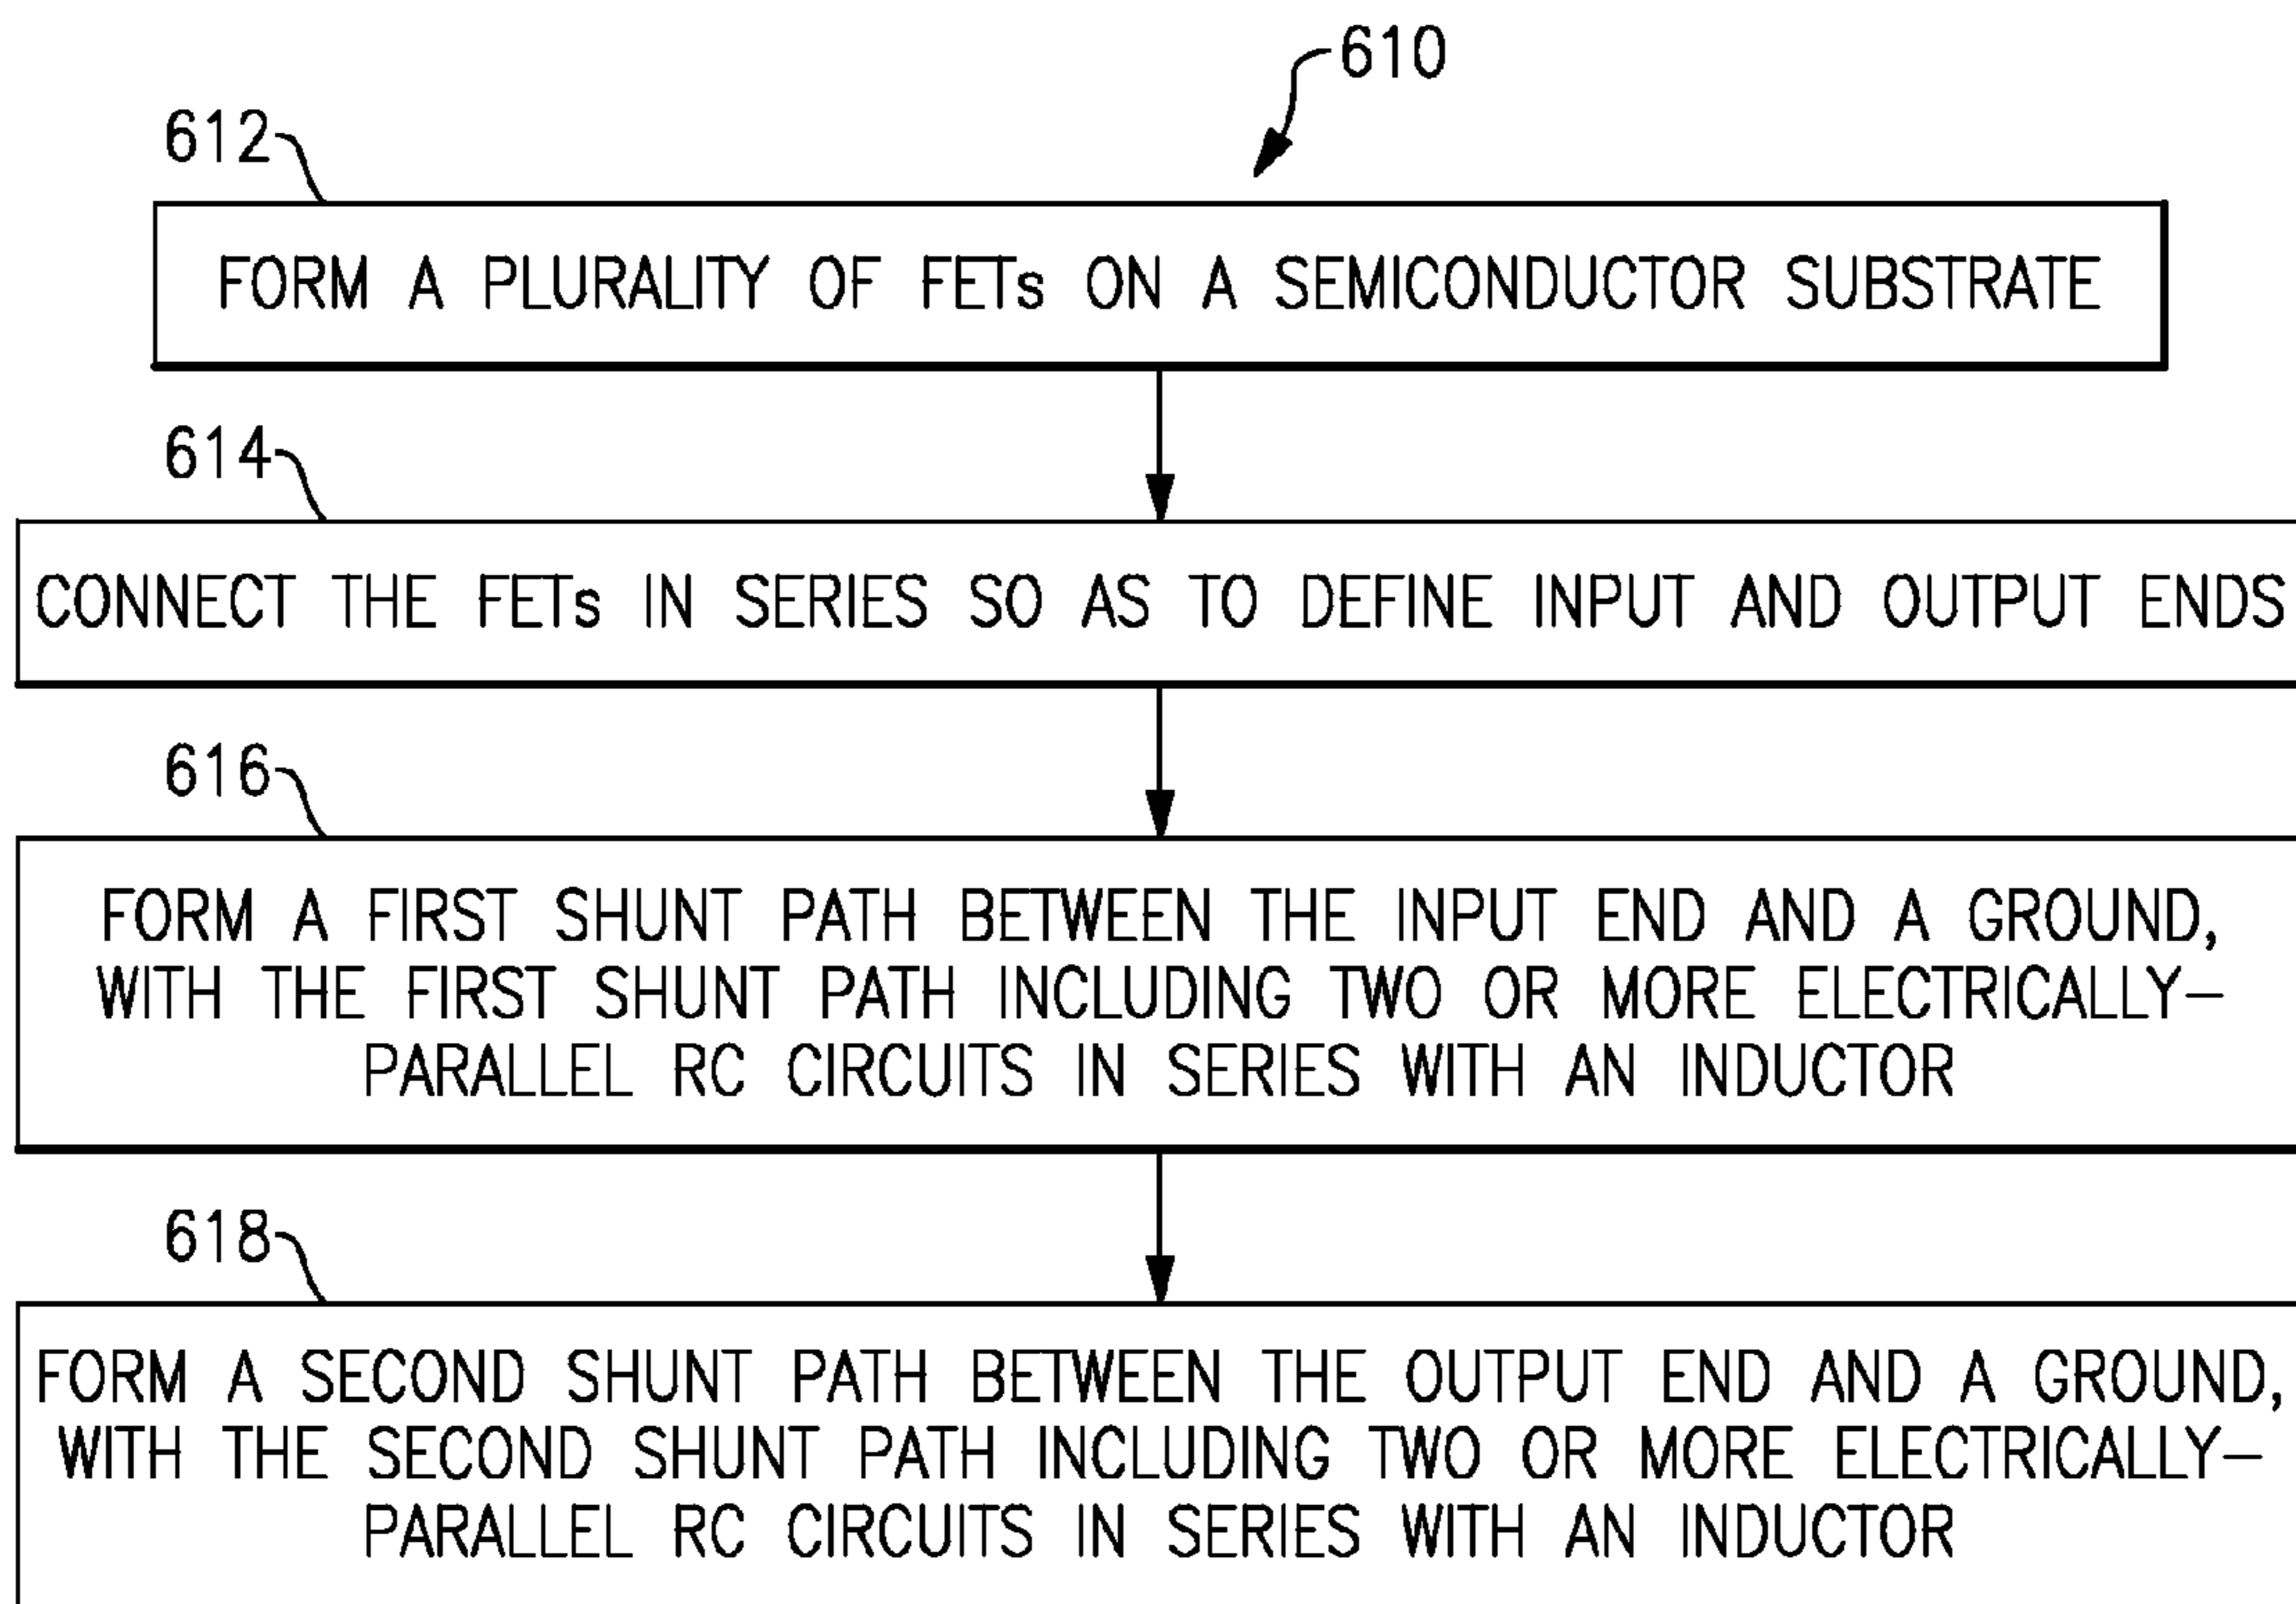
610

612

FORM A PLURALITY OF FETs ON A SEMICONDUCTOR SUBSTRATE

614

CONNECT THE FETs IN SERIES SO AS TO DEFINE INPUT AND OUTPUT ENDS

616

FORM A FIRST SHUNT PATH BETWEEN THE INPUT END AND A GROUND, WITH THE FIRST SHUNT PATH INCLUDING TWO OR MORE ELECTRICALLY-PARALLEL RC CIRCUITS IN SERIES WITH AN INDUCTOR

618

FORM A SECOND SHUNT PATH BETWEEN THE OUTPUT END AND A GROUND, WITH THE SECOND SHUNT PATH INCLUDING TWO OR MORE ELECTRICALLY-PARALLEL RC CIRCUITS IN SERIES WITH AN INDUCTOR